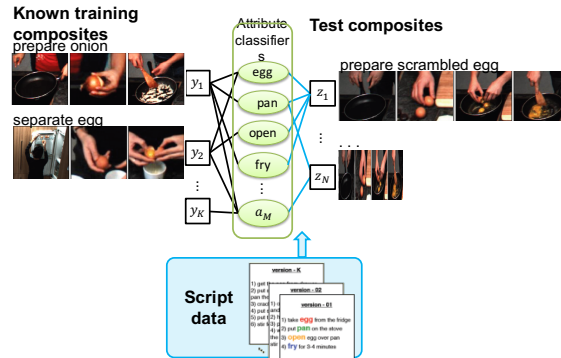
Known training composites
prepare onion
separate egg

$y_1$
$y_2$
⋮
$y_K$

Attribute classifiers
egg
pan
open
fry
⋮
$a_M$

Test composites
prepare scrambled egg
$z_1$
⋮
$z_N$
. . .

Script data

version - K
1) get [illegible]
2) put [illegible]
pan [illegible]
3) crac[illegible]
4) put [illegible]
5) put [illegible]
6) stir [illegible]

version - 02
1) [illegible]
2) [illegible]
3) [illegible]
4) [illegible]
5) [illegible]
6) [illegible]

version - 01
1) take egg from the fridge
2) put pan on the stove
3) open egg over pan
4) fry for 3-4 minutes
...